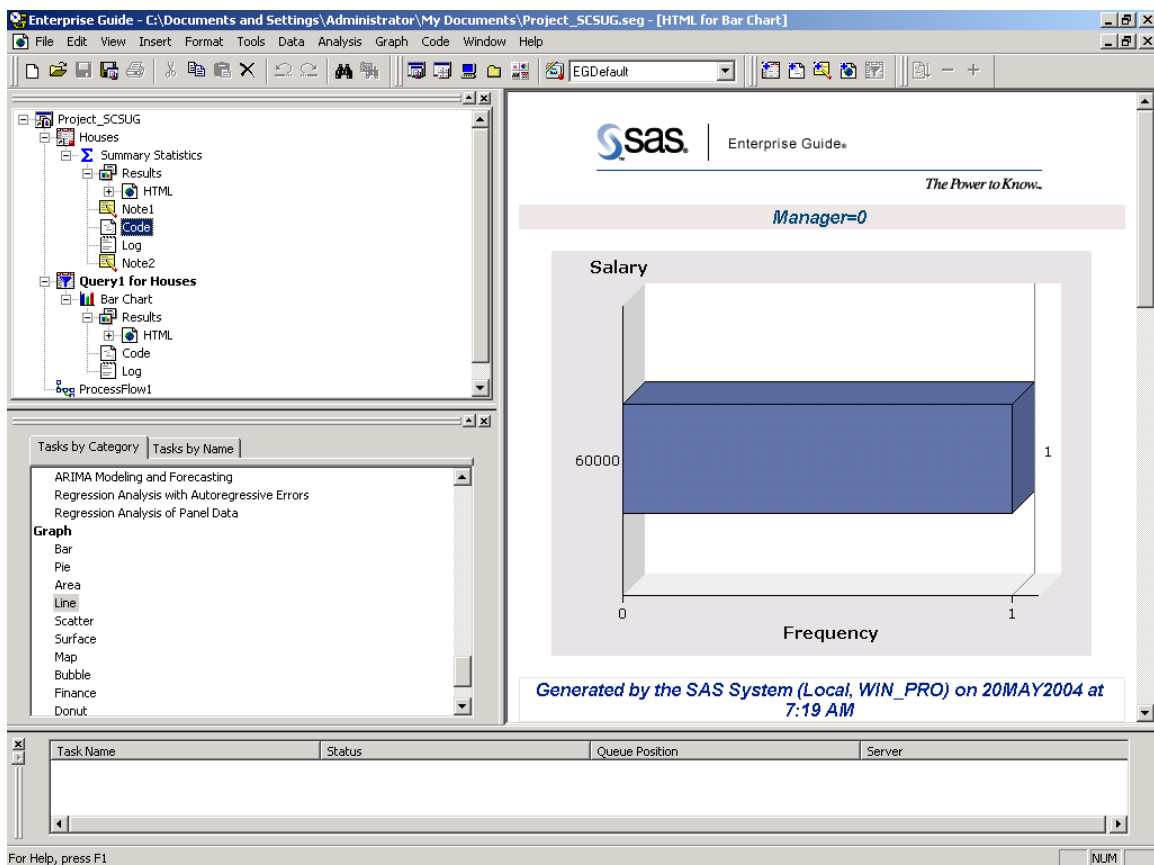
Enterprise Guide - C:\Documents and Settings\Administrator\My Documents\Project_SCSUG.seg - [HTML for Bar Chart]

File Edit View Insert Format Tools Data Analysis Graph Code Window Help

EGDefault

Project_SCSUG
Houses
Summary Statistics
Results
HTML
Note1
Code
Log
Note2
Query1 for Houses
Bar Chart
Results
HTML
Code
Log
ProcessFlow1

Tasks by Category | Tasks by Name

ARIMA Modeling and Forecasting
Regression Analysis with Autoregressive Errors
Regression Analysis of Panel Data
Graph
Bar
Pie
Area
Line
Scatter
Surface
Map
Bubble
Finance
Donut

sas. Enterprise Guide.
The Power to Know.

Manager=0

Salary

60000

1

0 1

Frequency

Generated by the SAS System (Local, WIN_PRO) on 20MAY2004 at 7:19 AM

| Task Name | Status | Queue Position | Server |
|---|---|---|---|

For Help, press F1

NUM